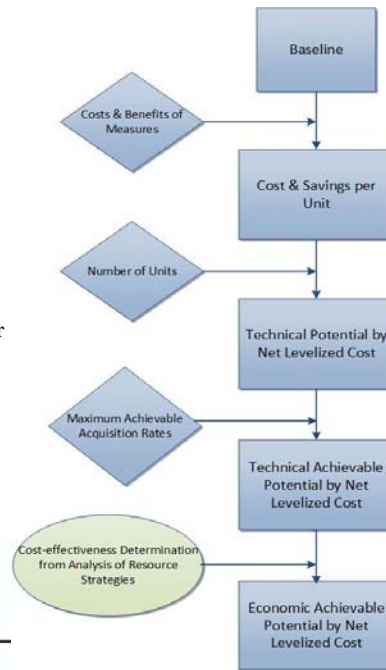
Baseline

Costs & Benefits of Measures

Cost & Savings per Unit

Number of Units

Technical Potential by Net Levelized Cost

Maximum Achievable Acquisition Rates

Technical Achievable Potential by Net Levelized Cost

Cost-effectiveness Determination from Analysis of Resource Strategies

Economic Achievable Potential by Net Levelized Cost